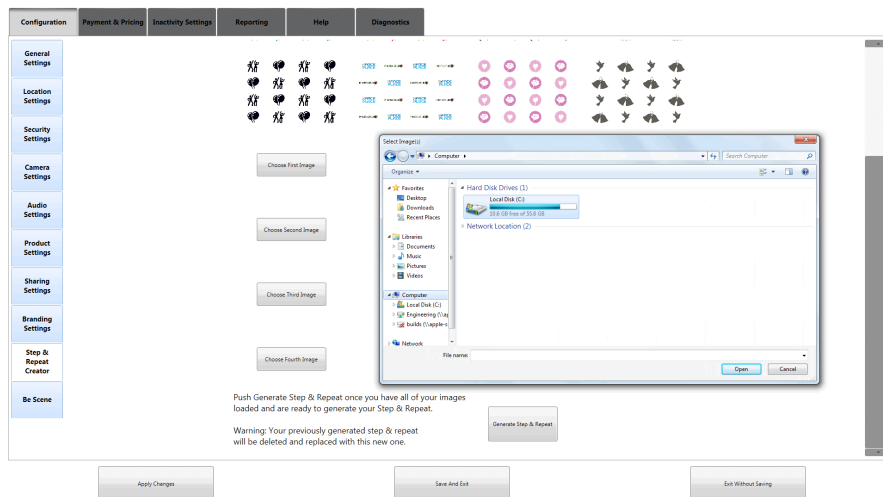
Configuration
Payment & Pricing
Inactivity Settings
Reporting
Help
Diagnostics

General Settings
Location Settings
Security Settings
Camera Settings
Audio Settings
Product Settings
Sharing Settings
Branding Settings
Step & Repeat Creator
Be Scene

Choose First Image
Choose Second Image
Choose Third Image
Choose Fourth Image

Select Image(s)
Computer
Search Computer
Organize
Favorites
Desktop
Downloads
Recent Places
Libraries
Documents
Music
Pictures
Videos
Computer
Local Disk (C:)
Engineering (\\a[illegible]
builds (\\apple-s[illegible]
Network
Hard Disk Drives (1)
Local Disk (C:)
20.6 GB free of 55.8 GB
Network Location (2)
File name:
Open
Cancel

Push Generate Step & Repeat once you have all of your images loaded and are ready to generate your Step & Repeat.

Warning: Your previously generated step & repeat will be deleted and replaced with this new one.

Generate Step & Repeat

Apply Changes
Save And Exit
Exit Without Saving